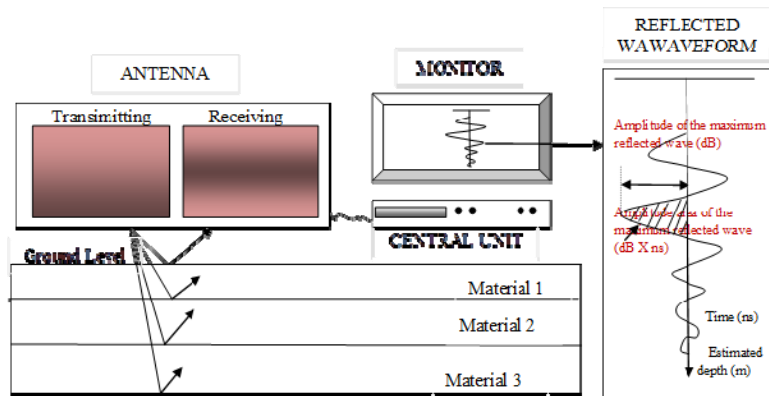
REFLECTED WAWAVEFORM

ANTENNA

MONITOR

Transimitting

Receiving

Amplitude of the maximum reflected wave (dB)

Amplitude area of the maximum reflected wave (dB X ns)

CENTRAL UNIT

Ground Level

Material 1

Material 2

Time (ns)

Estimated depth (m)

Material 3